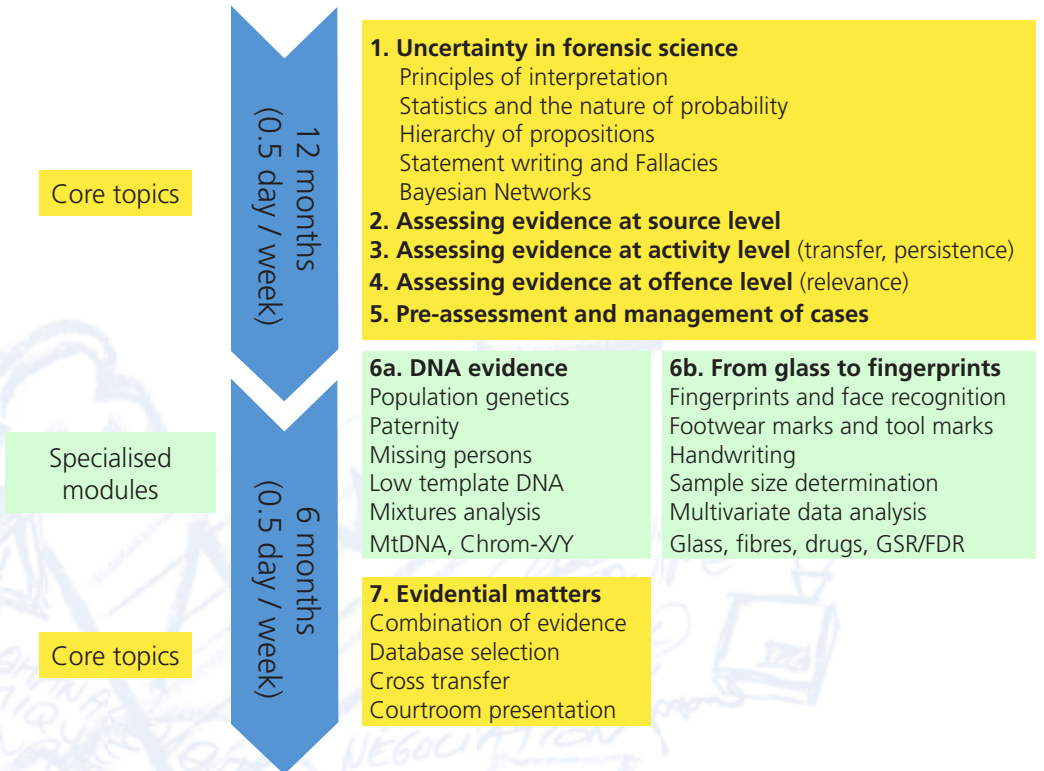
Core topics

12 months (0.5 day / week)

1. Uncertainty in forensic science
Principles of interpretation
Statistics and the nature of probability
Hierarchy of propositions
Statement writing and Fallacies
Bayesian Networks
2. Assessing evidence at source level
3. Assessing evidence at activity level (transfer, persistence)
4. Assessing evidence at offence level (relevance)
5. Pre-assessment and management of cases

Specialised modules

6 months (0.5 day / week)

6a. DNA evidence
Population genetics
Paternity
Missing persons
Low template DNA
Mixtures analysis
MtDNA, Chrom-X/Y

6b. From glass to fingerprints
Fingerprints and face recognition
Footwear marks and tool marks
Handwriting
Sample size determination
Multivariate data analysis
Glass, fibres, drugs, GSR/FDR

Core topics

7. Evidential matters
Combination of evidence
Database selection
Cross transfer
Courtroom presentation